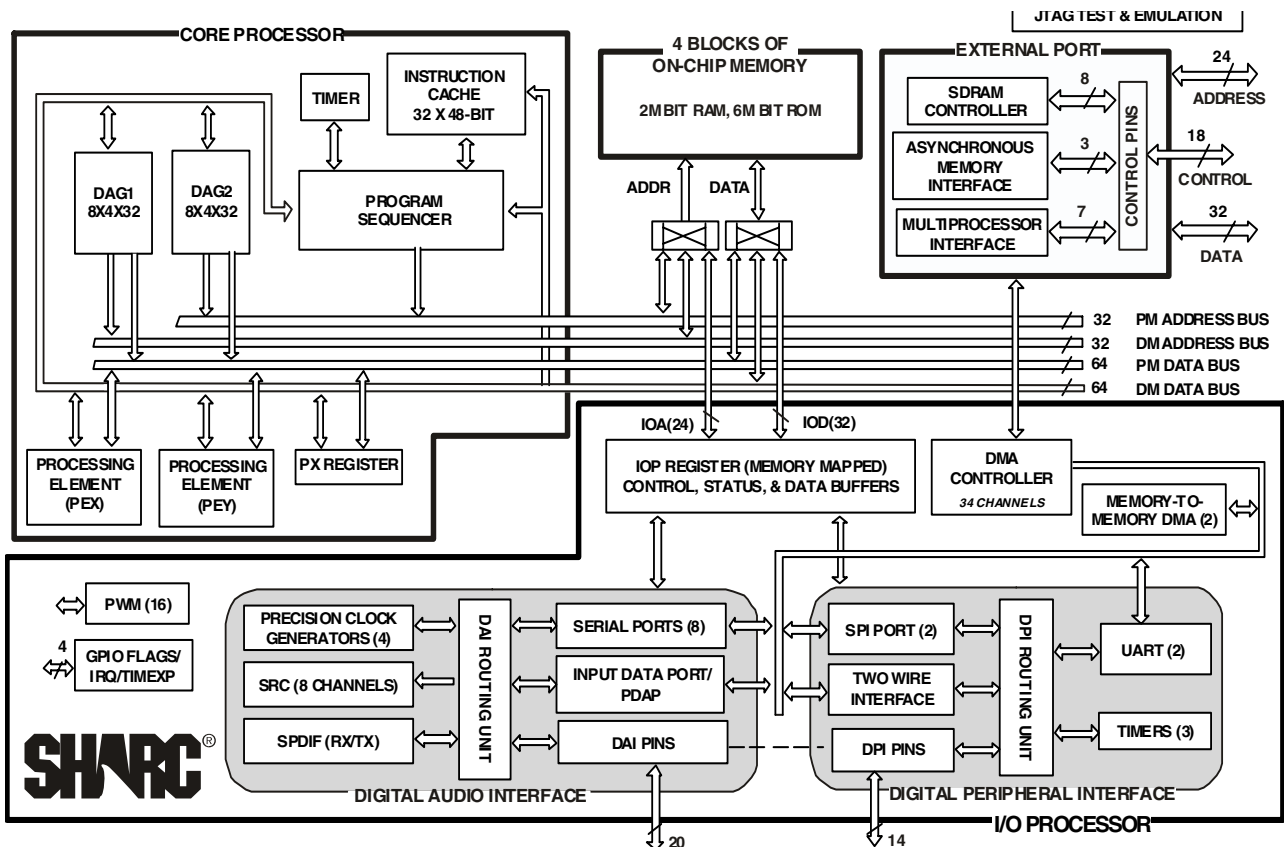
JTAG TEST & EMULATION

CORE PROCESSOR

TIMER

INSTRUCTION CACHE 32 X 48-BIT

DAG1 8X4X32

DAG2 8X4X32

PROGRAM SEQUENCER

4 BLOCKS OF ON-CHIP MEMORY

2M BIT RAM, 6M BIT ROM

ADDR

DATA

EXTERNAL PORT

SDRAM CONTROLLER

8

ASYNCHRONOUS MEMORY INTERFACE

3

MULTIPROCESSOR INTERFACE

7

CONTROL PINS

24

ADDRESS

18

CONTROL

32

DATA

32 PM ADDRESS BUS

32 DM ADDRESS BUS

64 PM DATA BUS

64 DM DATA BUS

PROCESSING ELEMENT (PEX)

PROCESSING ELEMENT (PEY)

PX REGISTER

IOA(24)

IOD(32)

IOP REGISTER (MEMORY MAPPED) CONTROL, STATUS, & DATA BUFFERS

DMA CONTROLLER

34 CHANNELS

MEMORY-TO-MEMORY DMA (2)

PWM (16)

4

GPIO FLAGS/ IRQ/TIMEXP

PRECISION CLOCK GENERATORS (4)

SRC (8 CHANNELS)

SPDIF (RX/TX)

DAI ROUTING UNIT

SERIAL PORTS (8)

INPUT DATA PORT/ PDAP

DAI PINS

SPI PORT (2)

TWO WIRE INTERFACE

DPI PINS

DPI ROUTING UNIT

UART (2)

TIMERS (3)

SHARC®

DIGITAL AUDIO INTERFACE

DIGITAL PERIPHERAL INTERFACE

I/O PROCESSOR

20

14